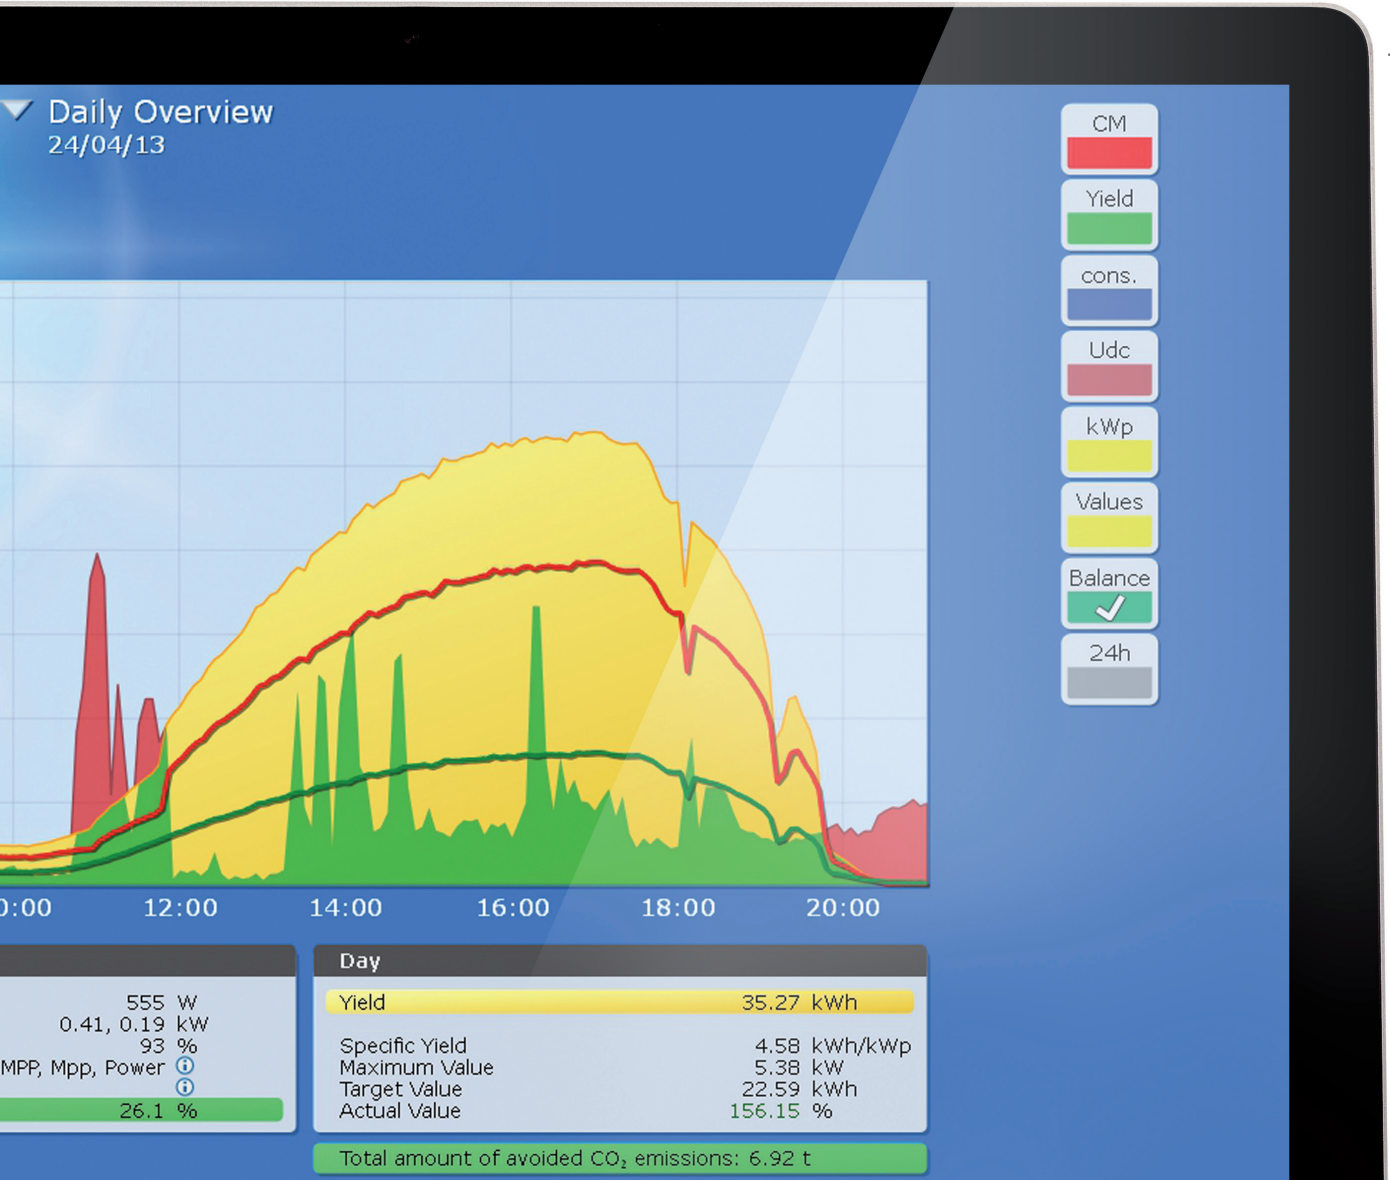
Daily Overview
24/04/13

CM
Yield
cons.
Udc
kWp
Values
Balance
24h

0:00 12:00 14:00 16:00 18:00 20:00

555 W
0.41, 0.19 kW
93 %
MPP, Mpp, Power
26.1 %

Day

| Yield | 35.27 kWh |
|---|---|
| Specific Yield | 4.58 kWh/kWp |
| Maximum Value | 5.38 kW |
| Target Value | 22.59 kWh |
| Actual Value | 156.15 % |

Total amount of avoided $CO_2$ emissions: 6.92 t